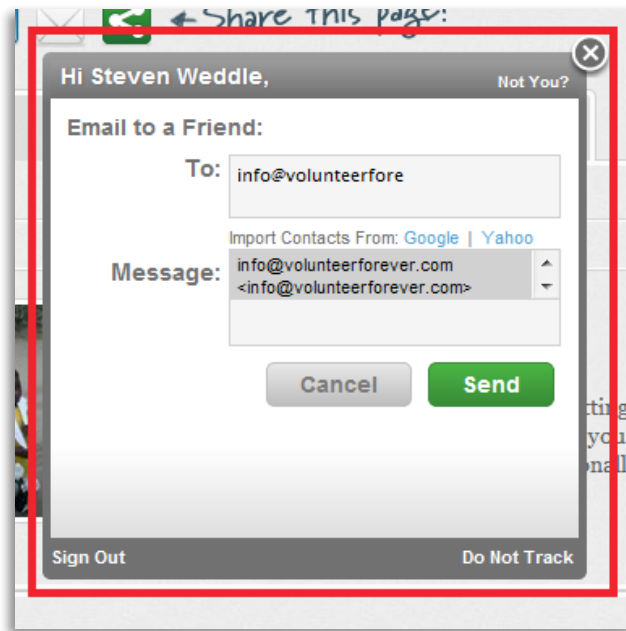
←Share this page:

Hi Steven Weddle,

Not You?

Email to a Friend:

To: info@volunteerfore

Import Contacts From: Google | Yahoo

Message: info@volunteerforever.com <info@volunteerforever.com>

Cancel

Send

tting
you
nall

Sign Out

Do Not Track